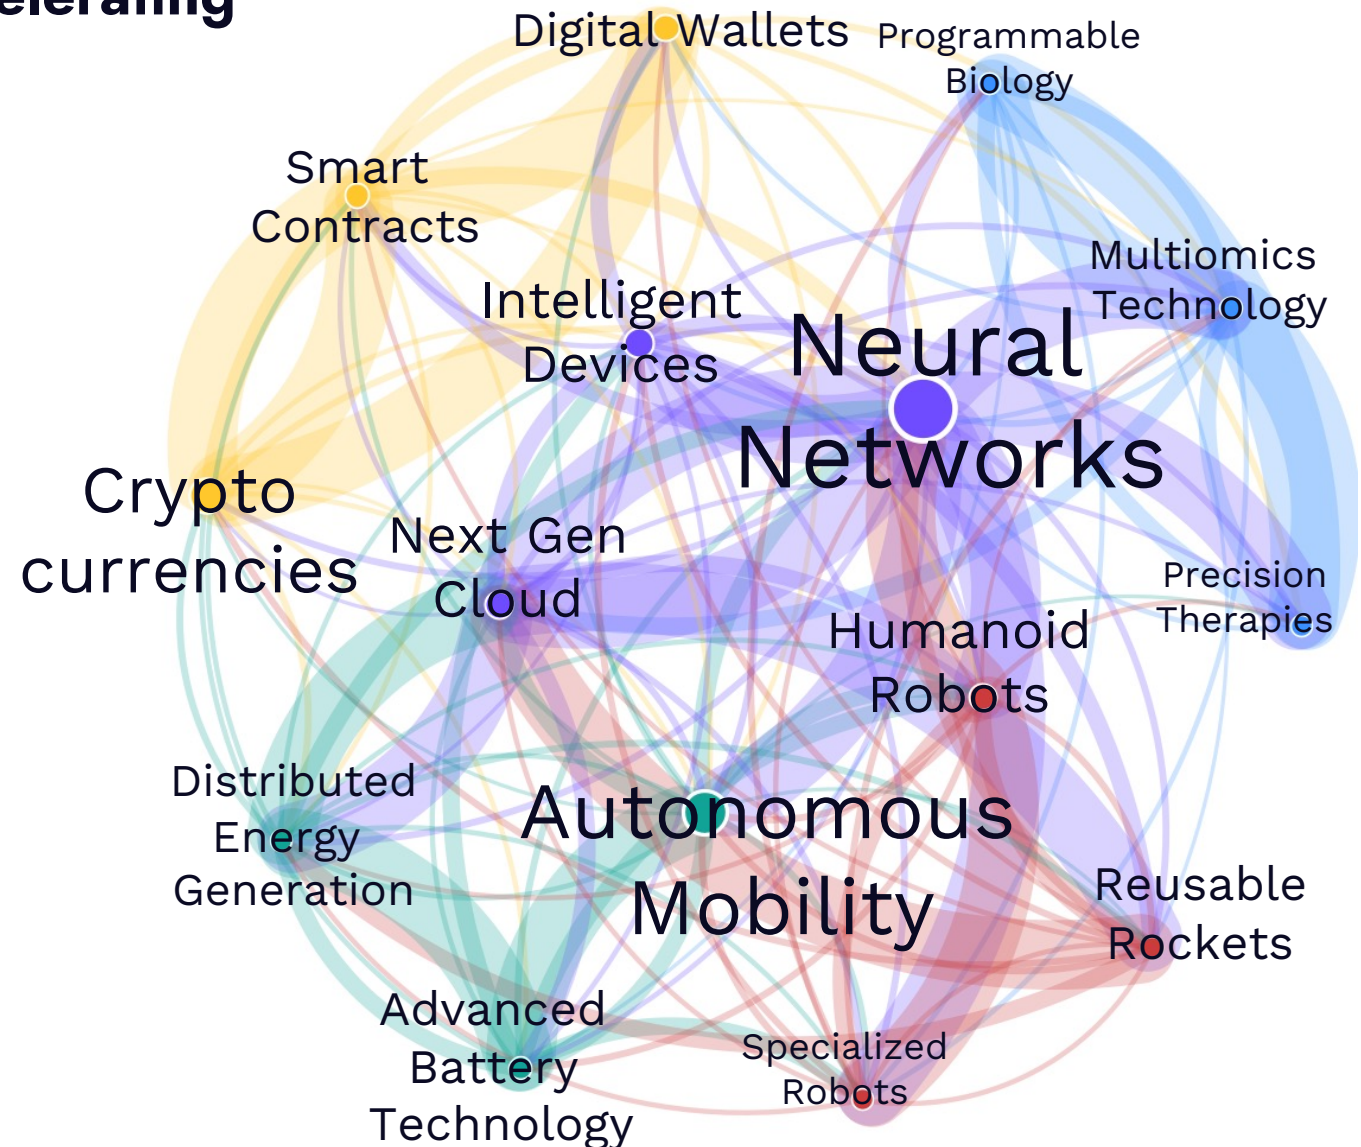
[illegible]

Digital Wallets

Programmable Biology

Smart Contracts

Multiomics Technology

Intelligent Devices

Neural Networks

Crypto currencies

Next Gen Cloud

Precision Therapies

Humanoid Robots

Distributed Energy Generation

Autonomous Mobility

Reusable Rockets

Advanced Battery Technology

Specialized Robots